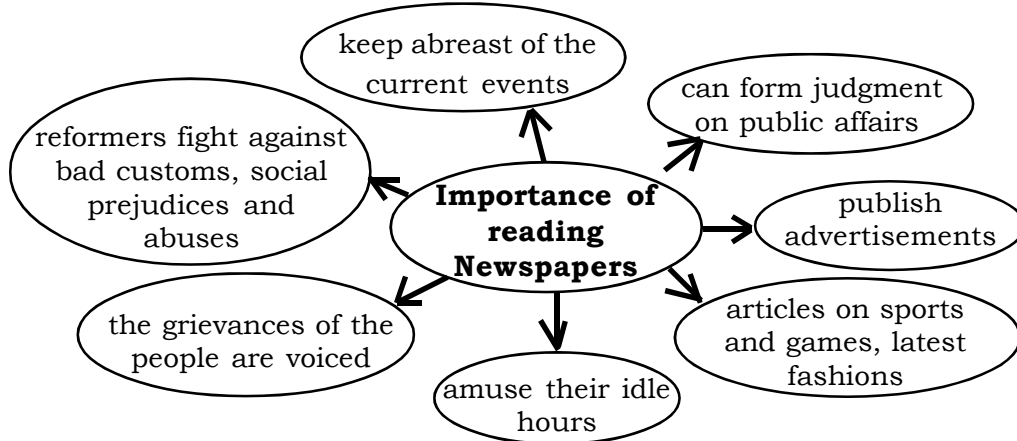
Importance of reading Newspapers

keep abreast of the current events

can form judgment on public affairs

publish advertisements

articles on sports and games, latest fashions

amuse their idle hours

the grievances of the people are voiced

reformers fight against bad customs, social prejudices and abuses